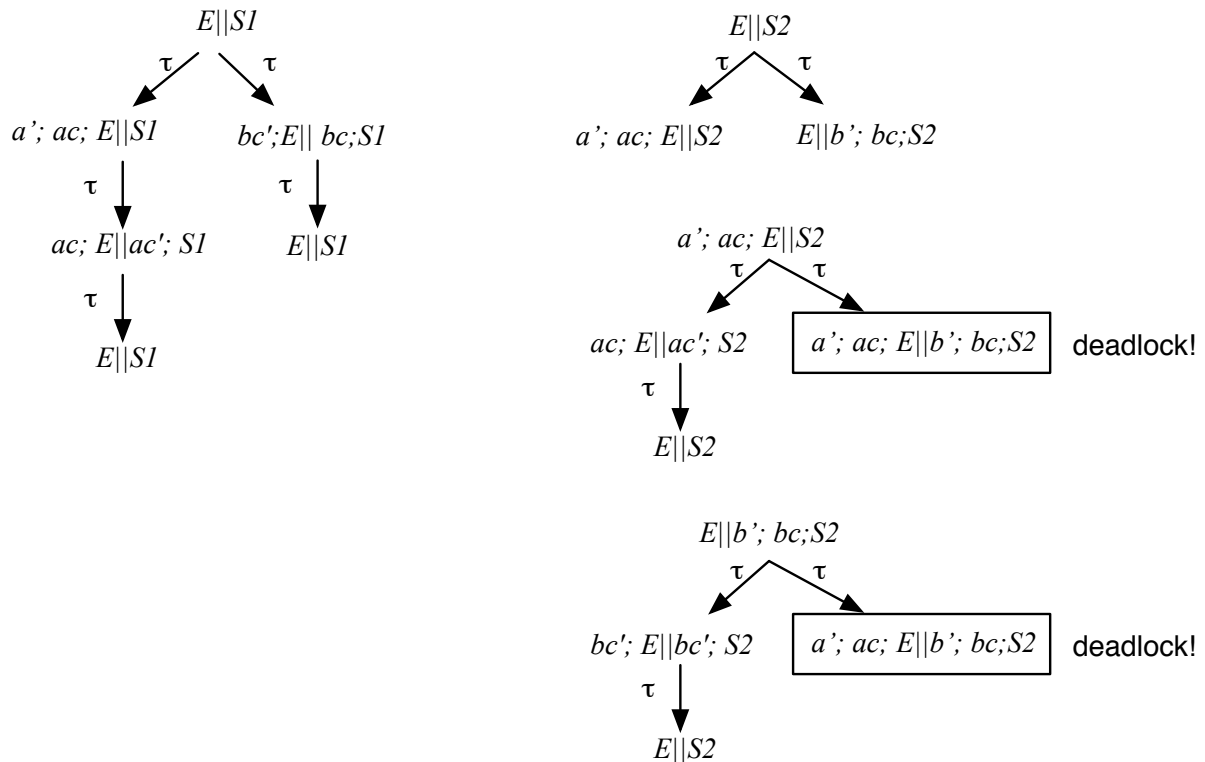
E||S1

τ τ

a'; ac; E||S1 bc';E|| bc;S1

τ τ

ac; E||ac'; S1 E||S1

τ

E||S1

E||S2

τ τ

a'; ac; E||S2 E||b'; bc;S2

a'; ac; E||S2

τ τ

ac; E||ac'; S2 a'; ac; E||b'; bc;S2 deadlock!

τ

E||S2

E||b'; bc;S2

τ τ

bc'; E||bc'; S2 a'; ac; E||b'; bc;S2 deadlock!

τ

E||S2